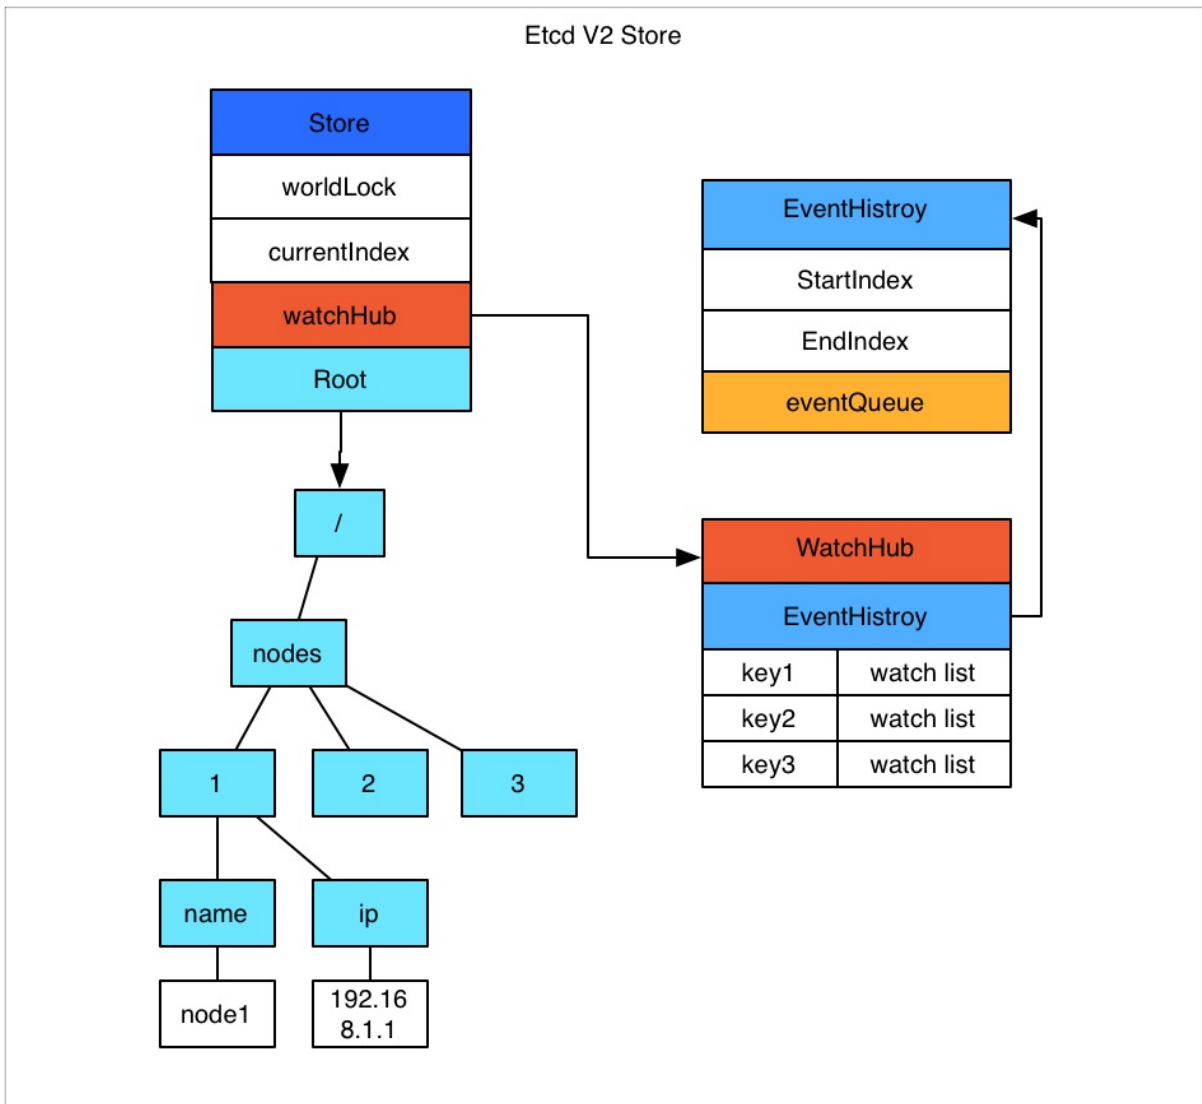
Etcd V2 Store

Store
worldLock
currentIndex
watchHub
Root

EventHistroy
StartIndex
EndIndex
eventQueue

/
nodes
1
2
3
name
ip
node1
192.168.1.1

WatchHub
EventHistroy

| key1 | watch list |
|---|---|
| key2 | watch list |
| key3 | watch list |